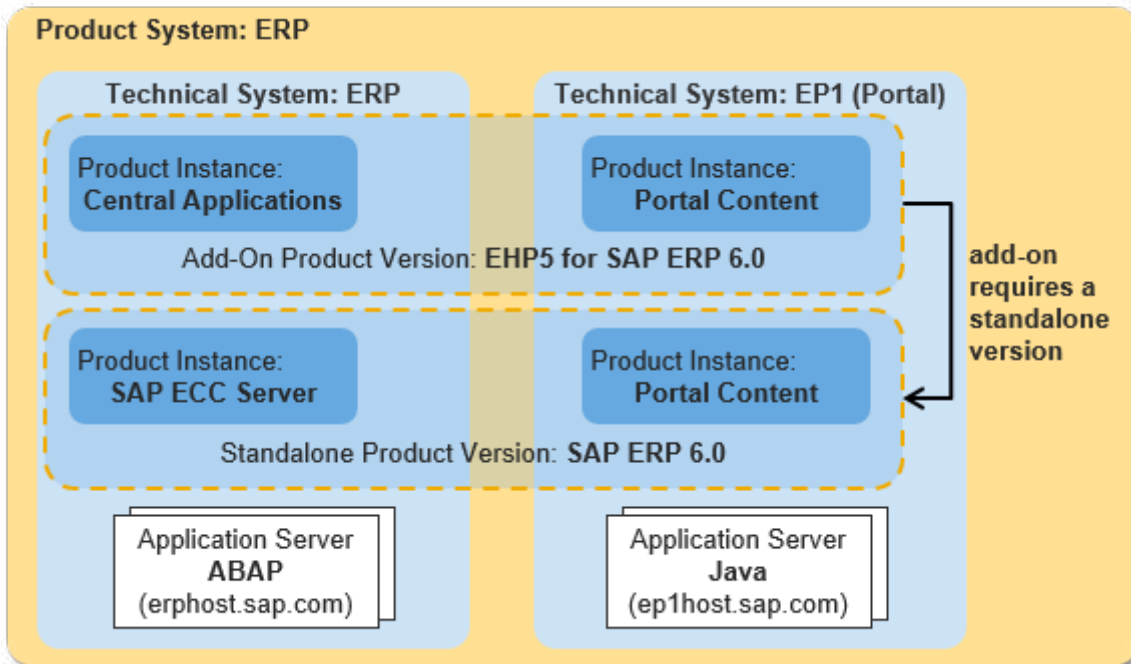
Product System: ERP

Technical System: ERP

Technical System: EP1 (Portal)

Product Instance: Central Applications

Product Instance: Portal Content

Add-On Product Version: EHP5 for SAP ERP 6.0

add-on requires a standalone version

Product Instance: SAP ECC Server

Product Instance: Portal Content

Standalone Product Version: SAP ERP 6.0

Application Server ABAP (erphost.sap.com)

Application Server Java (ep1host.sap.com)